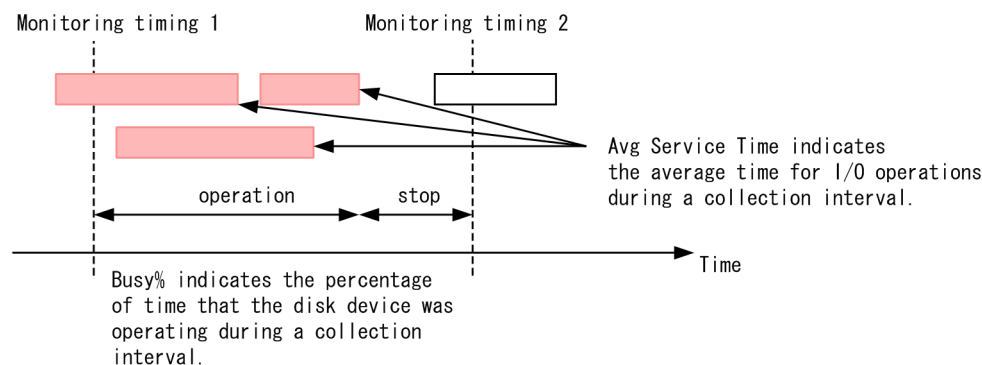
Monitoring timing 1

Monitoring timing 2

Avg Service Time indicates the average time for I/O operations during a collection interval.

operation

stop

Time

Busy% indicates the percentage of time that the disk device was operating during a collection interval.